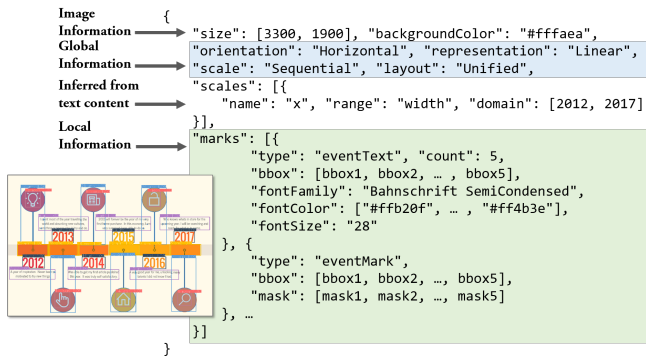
Image Information
Global Information
Inferred from text content
Local Information

{
"size": [3300, 1900], "backgroundColor": "#fffaea",
"orientation": "Horizontal", "representation": "Linear",
"scale": "Sequential", "layout": "Unified",
"scales": [{
"name": "x", "range": "width", "domain": [2012, 2017]
}],
"marks": [{
"type": "eventText", "count": 5,
"bbox": [bbox1, bbox2, … , bbox5],
"fontFamily": "Bahnschrift SemiCondensed",
"fontColor": ["#ffb20f", … , "#ff4b3e"],
"fontSize": "28"
}, {
"type": "eventMark",
"bbox": [bbox1, bbox2, …, bbox5],
"mask": [mask1, mask2, …, mask5]
}, …
}]
}

2012
2013
2014
2015
2016
2017